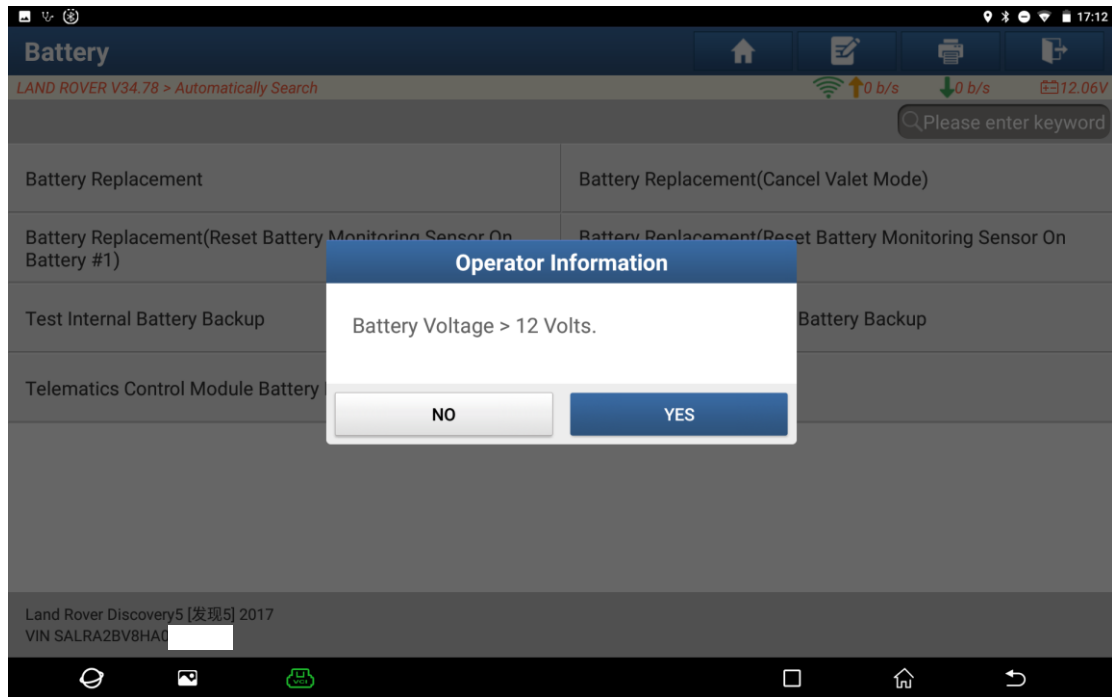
17:12

Battery

LAND ROVER V34.78 > Automatically Search

0 b/s 0 b/s 12.06V

Please enter keyword

Battery Replacement

Battery Replacement(Cancel Valet Mode)

Battery Replacement(Reset Battery Monitoring Sensor On Battery #1)

Battery Replacement(Reset Battery Monitoring Sensor On

Test Internal Battery Backup

Battery Backup

Telematics Control Module Battery

Operator Information

Battery Voltage > 12 Volts.

NO

YES

Land Rover Discovery5 [发现5] 2017
VIN SALRA2BV8HA0

VCI